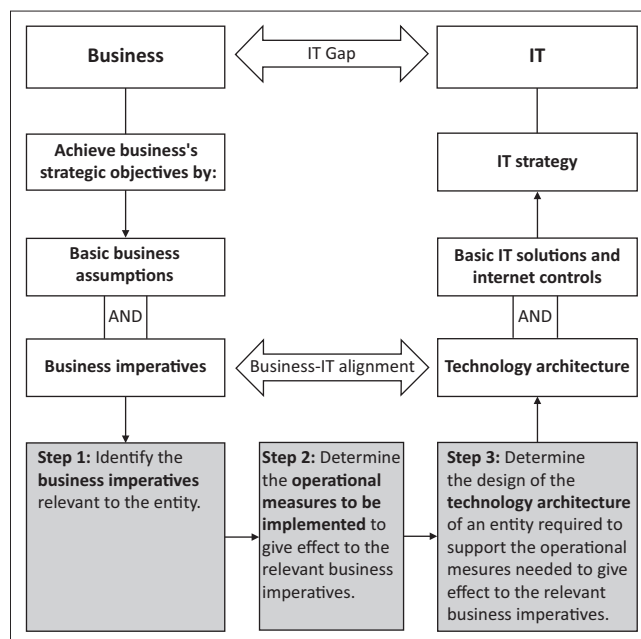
Business

IT Gap

IT

Achieve business's strategic objectives by:

IT strategy

Basic business assumptions

Basic IT solutions and internet controls

AND

AND

Business imperatives

Business-IT alignment

Technology architecture

**Step 1:** Identify the **business imperatives** relevant to the entity.

**Step 2:** Determine the **operational measures to be implemented** to give effect to the relevant business imperatives.

**Step 3:** Determine the design of the **technology architecture** of an entity required to support the operational mesures needed to give effect to the relevant business imperatives.